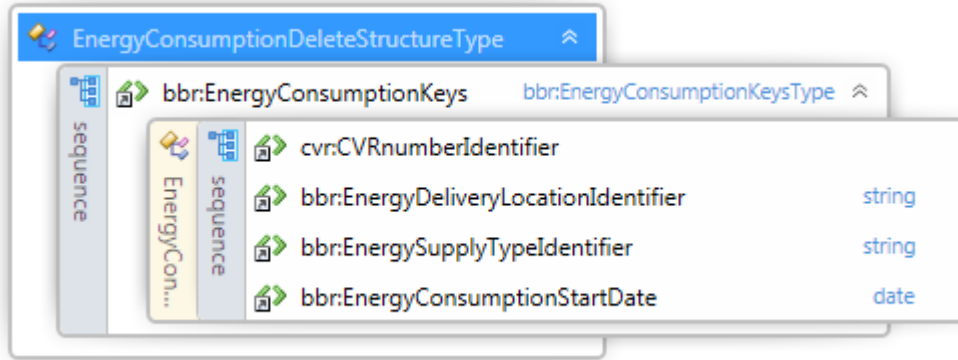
EnergyConsumptionDeleteStructureType

sequence

bbr:EnergyConsumptionKeys bbr:EnergyConsumptionKeysType

EnergyCon...

sequence

cvr:CVRnumberIdentifier

bbr:EnergyDeliveryLocationIdentifier string

bbr:EnergySupplyTypeIdentifier string

bbr:EnergyConsumptionStartDate date